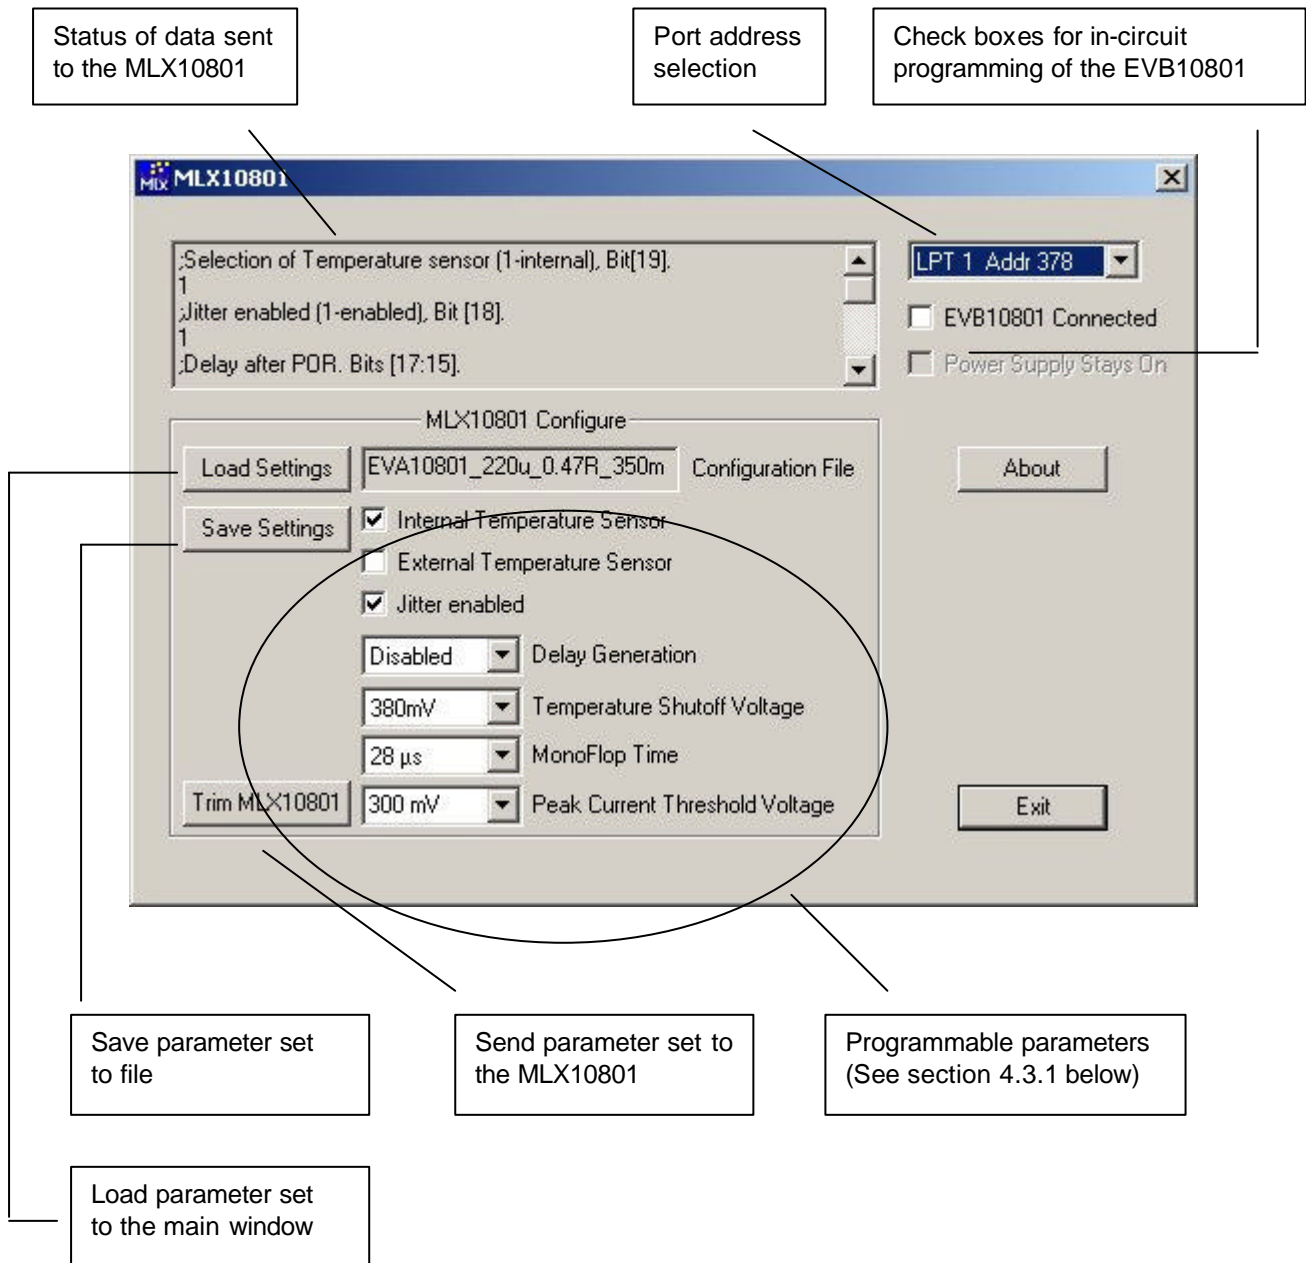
Status of data sent to the MLX10801

Port address selection

Check boxes for in-circuit programming of the EVB10801

MLX10801

;Selection of Temperature sensor (1-internal), Bit[19].
1
;Jitter enabled (1-enabled), Bit [18].
1
;Delay after POR. Bits [17:15].

LPT 1 Addr 378

EVB10801 Connected

Power Supply Stays On

MLX10801 Configure

Load Settings

EVA10801_220u_0.47R_350m

Configuration File

About

Save Settings

Internal Temperature Sensor

External Temperature Sensor

Jitter enabled

Disabled

Delay Generation

380mV

Temperature Shutoff Voltage

28 µs

MonoFlop Time

Trim MLX10801

300 mV

Peak Current Threshold Voltage

Exit

Save parameter set to file

Send parameter set to the MLX10801

Programmable parameters (See section 4.3.1 below)

Load parameter set to the main window